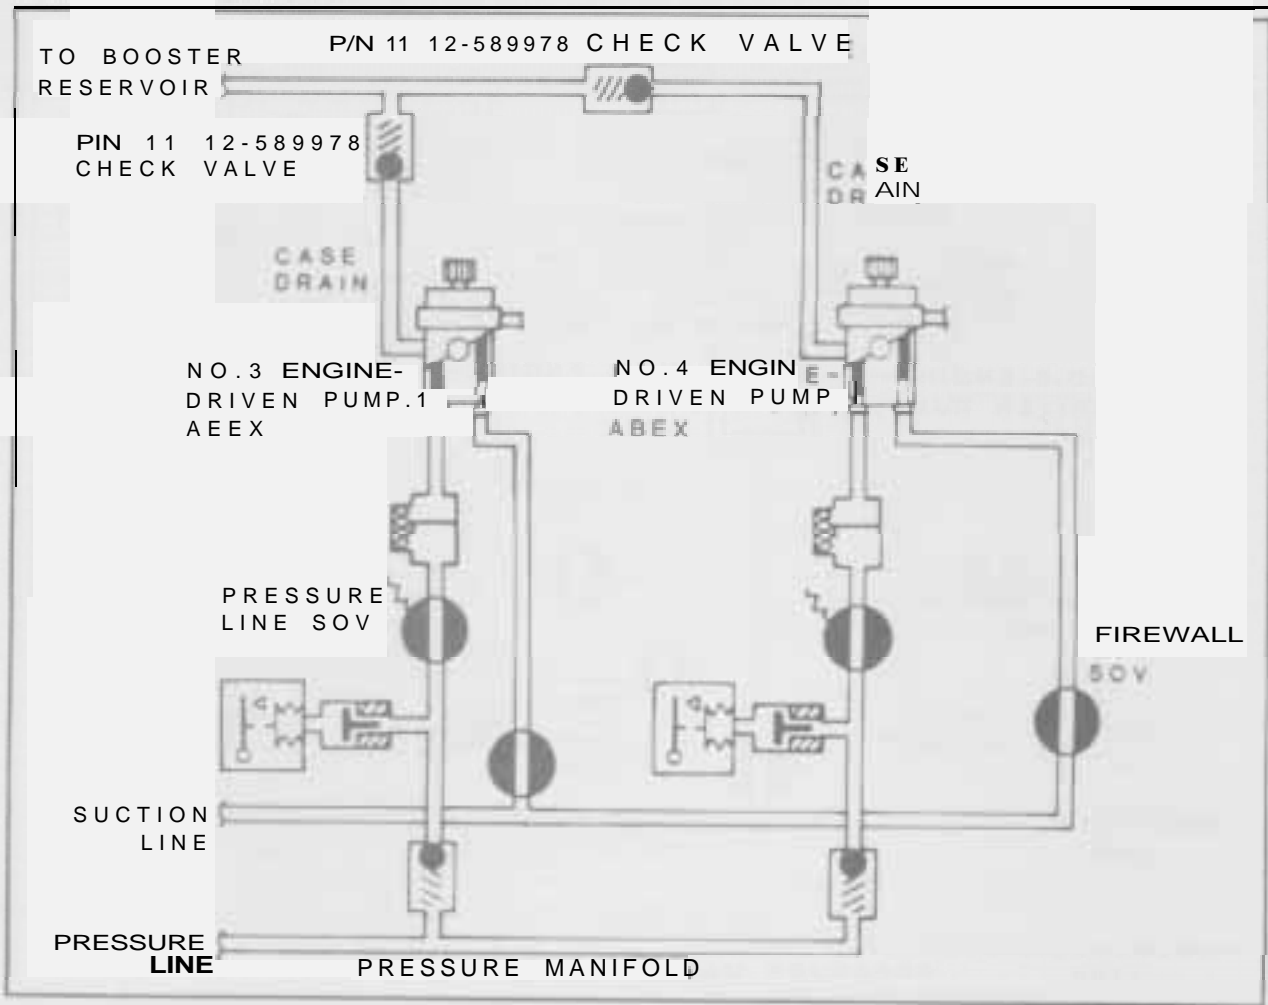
TO BOOSTER RESERVOIR

P/N 11 12-589978 CHECK VALVE

PIN 11 12-589978 CHECK VALVE

CA SE DR AIN

CASE DRAIN

NO.3 ENGINE-DRIVEN PUMP.1 AEEX

NO.4 ENGIN E-DRIVEN PUMP ABEX

PRESSURE LINE SOV

FIREWALL SOV

SUCTION LINE

PRESSURE LINE

PRESSURE MANIFOLD